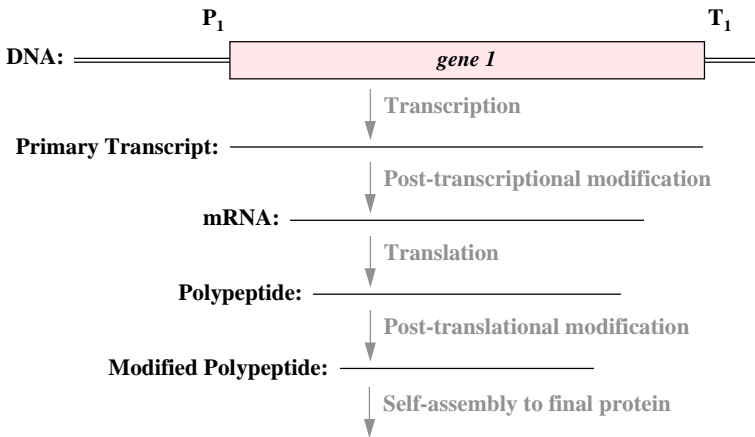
$P_1$

$T_1$

DNA:

gene 1

Transcription

Primary Transcript:

Post-transcriptional modification

mRNA:

Translation

Polypeptide:

Post-translational modification

Modified Polypeptide:

Self-assembly to final protein